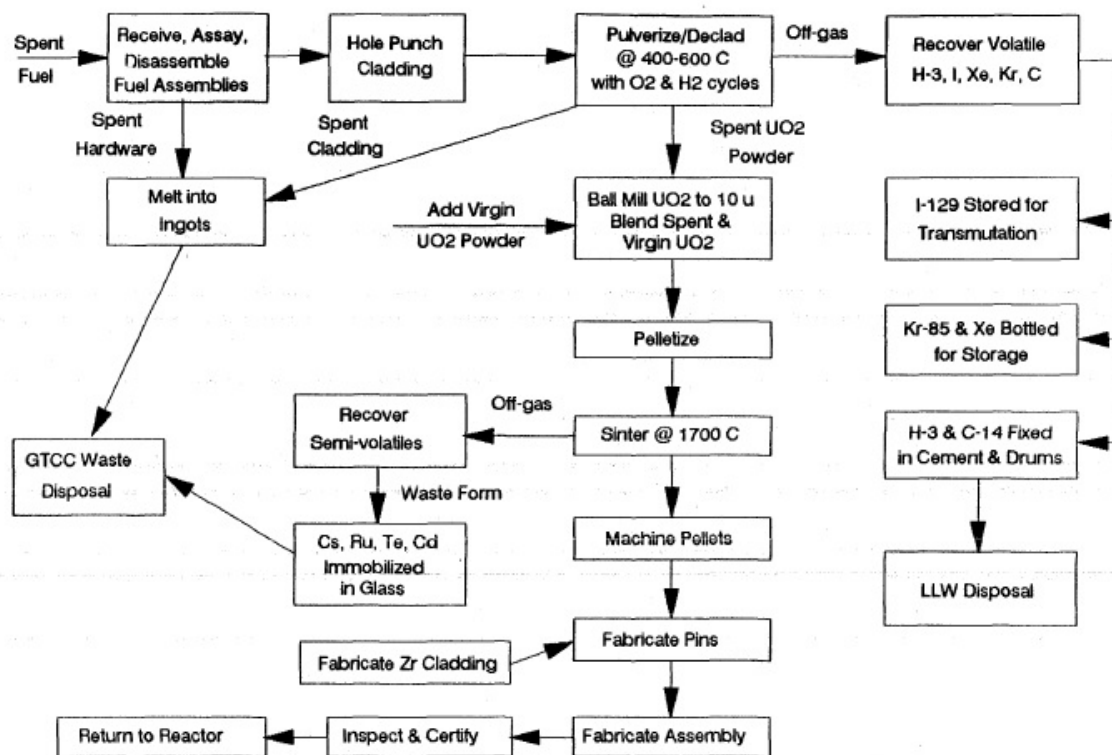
Spent Fuel

Receive, Assay, Disassemble Fuel Assemblies

Hole Punch Cladding

Pulverize/Declad @ 400-600 C with O2 & H2 cycles

Off-gas

Recover Volatile H-3, I, Xe, Kr, C

Spent Hardware

Spent Cladding

Spent UO2 Powder

Melt into Ingots

Add Virgin UO2 Powder

Ball Mill UO2 to 10 u Blend Spent & Virgin UO2

I-129 Stored for Transmutation

Pelletize

Kr-85 & Xe Bottled for Storage

Off-gas

Recover Semi-volatiles

Sinter @ 1700 C

H-3 & C-14 Fixed in Cement & Drums

GTCC Waste Disposal

Waste Form

Cs, Ru, Te, Cd Immobilized in Glass

Machine Pellets

LLW Disposal

Fabricate Pins

Fabricate Zr Cladding

Return to Reactor

Inspect & Certify

Fabricate Assembly